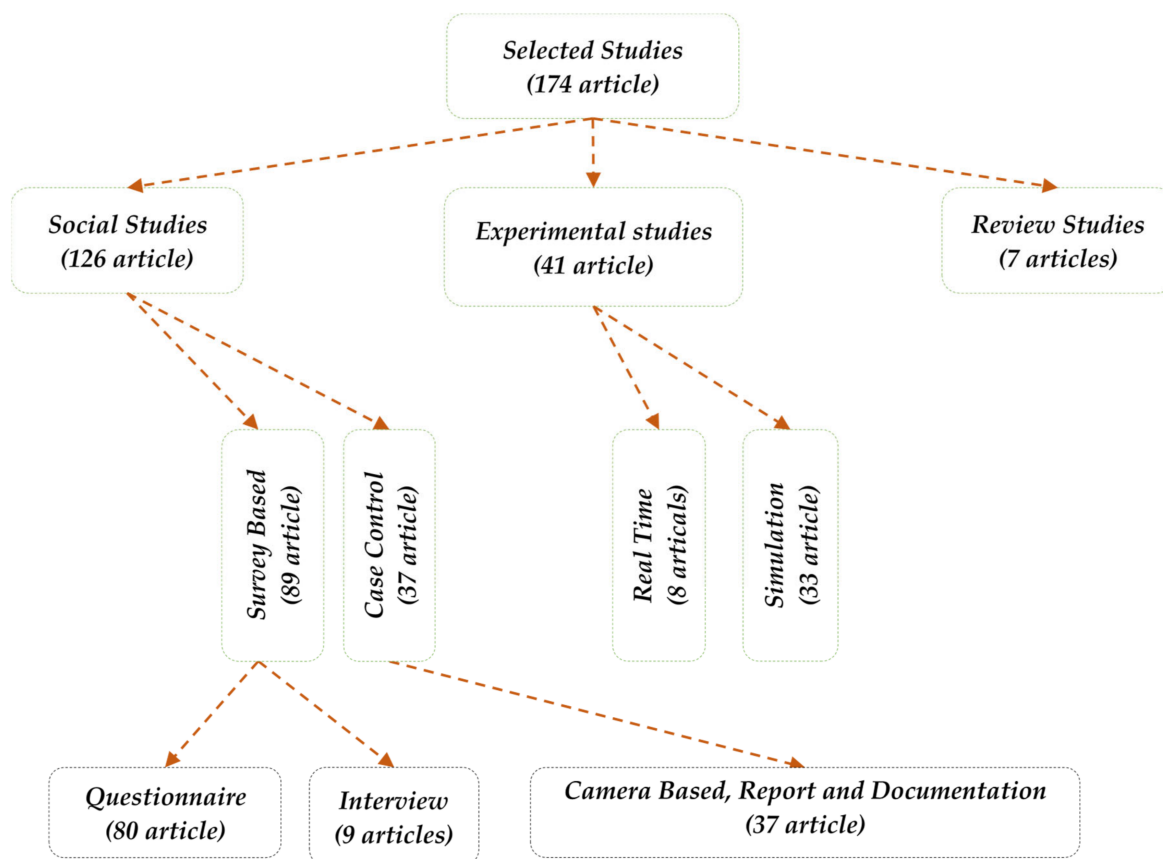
Selected Studies
(174 article)

Social Studies
(126 article)

Experimental studies
(41 article)

Review Studies
(7 articles)

Survey Based
(89 article)

Case Control
(37 article)

Real Time
(8 articals)

Simulation
(33 article)

Questionnaire
(80 article)

Interview
(9 articles)

Camera Based, Report and Documentation
(37 article)